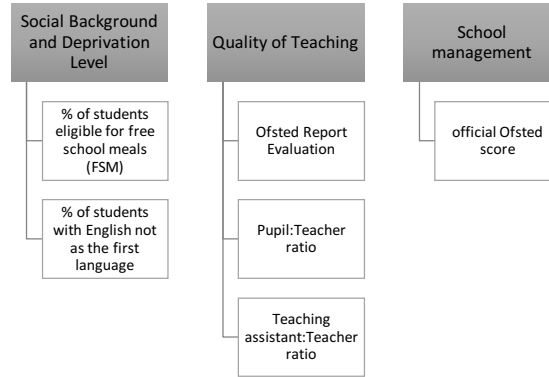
Social Background and Deprivation Level

% of students eligible for free school meals (FSM)

% of students with English not as the first language

Quality of Teaching

Ofsted Report Evaluation

Pupil:Teacher ratio

Teaching assistant:Teacher ratio

School management

official Ofsted score